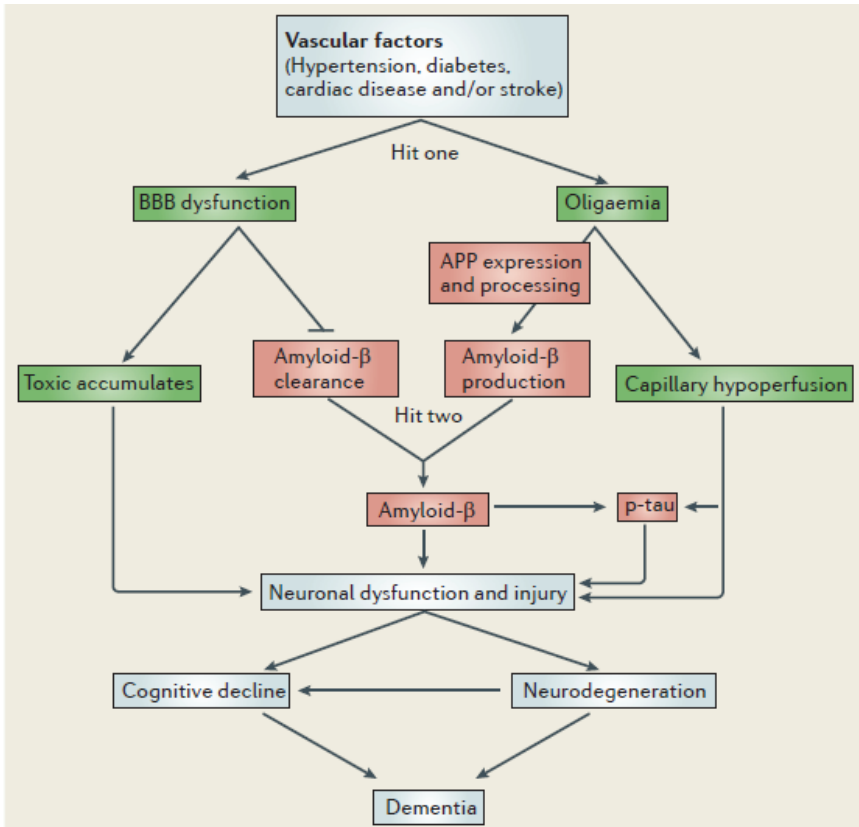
Vascular factors
(Hypertension, diabetes, cardiac disease and/or stroke)

Hit one

BBB dysfunction

Oligaemia

APP expression and processing

Toxic accumulates

Amyloid-β clearance

Amyloid-β production

Capillary hypoperfusion

Hit two

Amyloid-β

p-tau

Neuronal dysfunction and injury

Cognitive decline

Neurodegeneration

Dementia